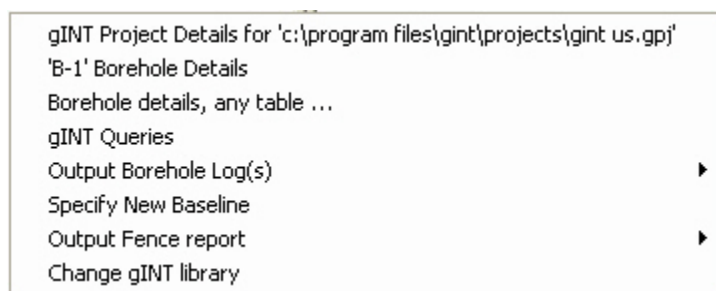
gINT Project Details for 'c:\program files\gint\projects\gint us.gpj'
'B-1' Borehole Details
Borehole details, any table ...
gINT Queries
Output Borehole Log(s)
Specify New Baseline
Output Fence report
Change gINT library